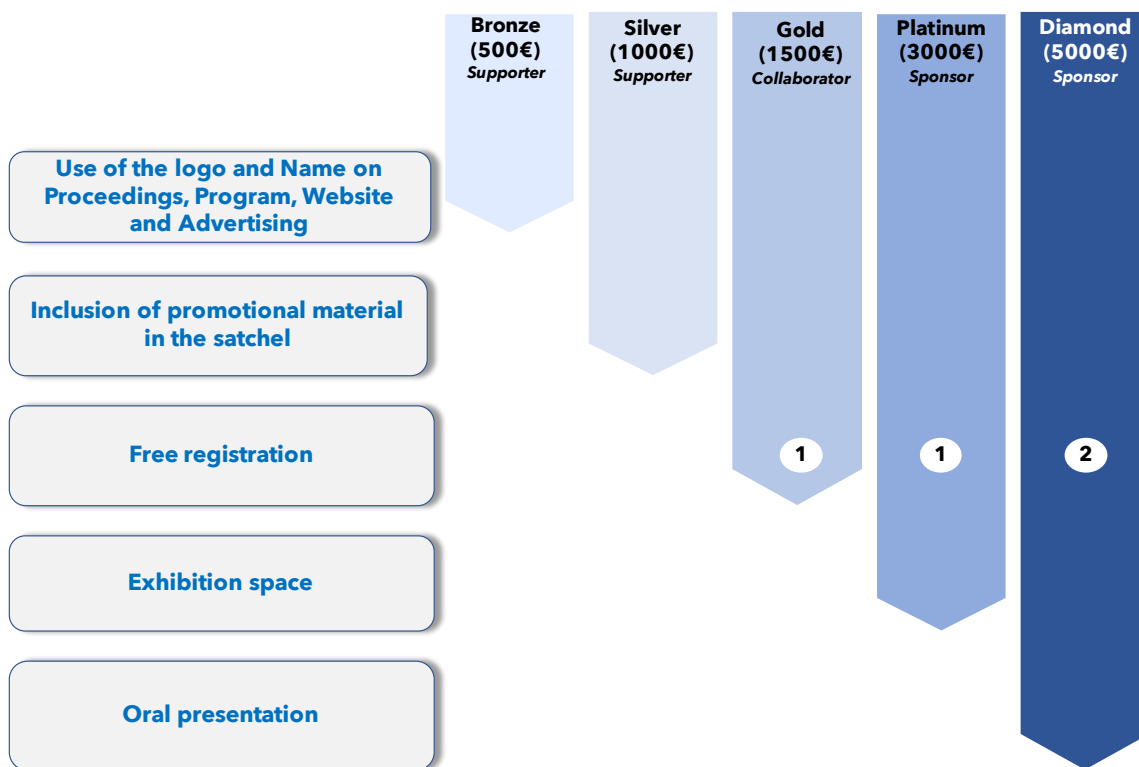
Bronze (500€) Supporter

Silver (1000€) Supporter

Gold (1500€) Collaborator

Platinum (3000€) Sponsor

Diamond (5000€) Sponsor

Use of the logo and Name on Proceedings, Program, Website and Advertising

Inclusion of promotional material in the satchel

Free registration

1

1

2

Exhibition space

Oral presentation